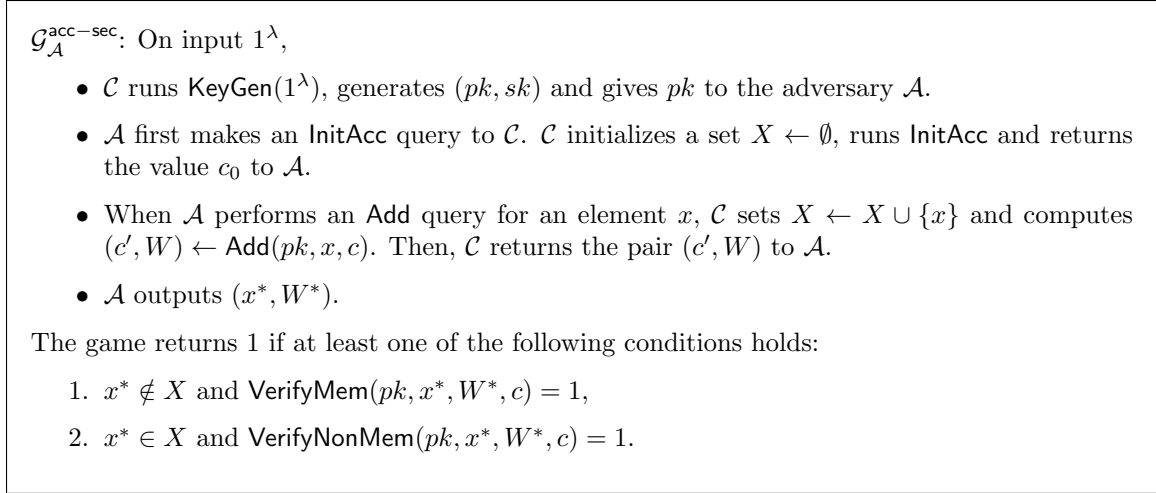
$\mathcal{G}_{\mathcal{A}}^{\mathsf{acc-sec}}$: On input $1^\lambda$,

- $\mathcal{C}$ runs $\mathsf{KeyGen}(1^\lambda)$, generates $(pk, sk)$ and gives $pk$ to the adversary $\mathcal{A}$.
- $\mathcal{A}$ first makes an $\mathsf{InitAcc}$ query to $\mathcal{C}$. $\mathcal{C}$ initializes a set $X \leftarrow \emptyset$, runs $\mathsf{InitAcc}$ and returns the value $c_0$ to $\mathcal{A}$.
- When $\mathcal{A}$ performs an $\mathsf{Add}$ query for an element $x$, $\mathcal{C}$ sets $X \leftarrow X \cup \{x\}$ and computes $(c', W) \leftarrow \mathsf{Add}(pk, x, c)$. Then, $\mathcal{C}$ returns the pair $(c', W)$ to $\mathcal{A}$.
- $\mathcal{A}$ outputs $(x^*, W^*)$.

The game returns 1 if at least one of the following conditions holds:

1. $x^* \notin X$ and $\mathsf{VerifyMem}(pk, x^*, W^*, c) = 1$,
2. $x^* \in X$ and $\mathsf{VerifyNonMem}(pk, x^*, W^*, c) = 1$.